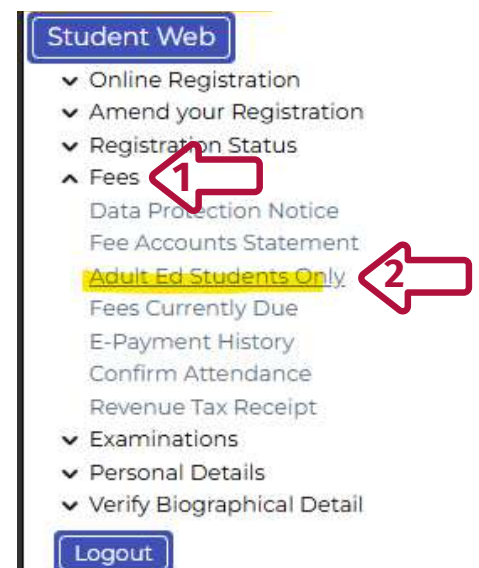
Student Web
Online Registration
Amend your Registration
Registration Status
Fees
1
Data Protection Notice
Fee Accounts Statement
Adult Ed Students Only
2
Fees Currently Due
E-Payment History
Confirm Attendance
Revenue Tax Receipt
Examinations
Personal Details
Verify Biographical Detail
Logout